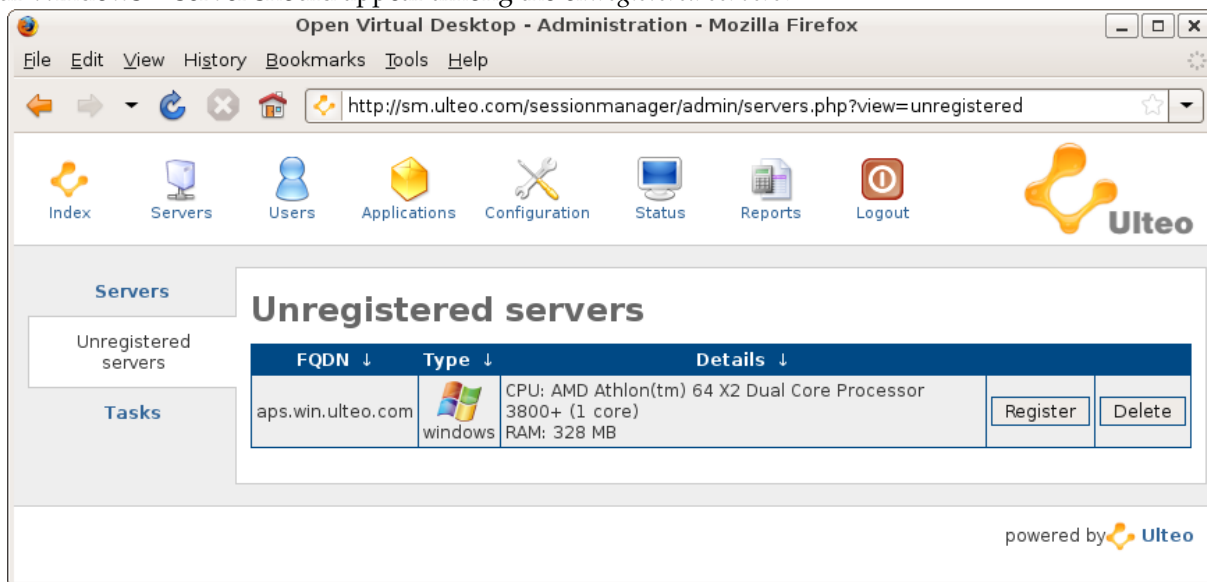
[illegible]

Open Virtual Desktop - Administration - Mozilla Firefox

File Edit View History Bookmarks Tools Help

http://sm.ulteo.com/sessionmanager/admin/servers.php?view=unregistered

Index Servers Users Applications Configuration Status Reports Logout

Ulteo

Servers

Unregistered servers

Tasks

Unregistered servers

| FQDN ↓ | Type ↓ | Details ↓ | | |
|---|---|---|---|---|
| aps.win.ulteo.com | windows | CPU: AMD Athlon(tm) 64 X2 Dual Core Processor 3800+ (1 core) RAM: 328 MB | Register | Delete |

powered by Ulteo